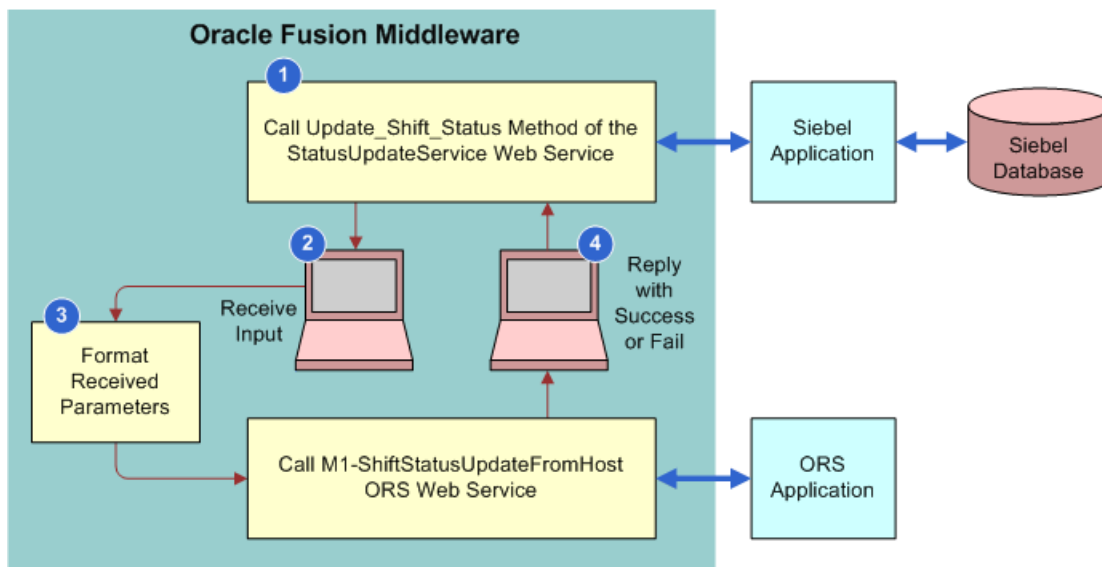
Oracle Fusion Middleware

1

Call Update_Shift_Status Method of the StatusUpdateService Web Service

Siebel Application

Siebel Database

2

Receive Input

4

Reply with Success or Fail

3

Format Received Parameters

Call M1-ShiftStatusUpdateFromHost ORS Web Service

ORS Application